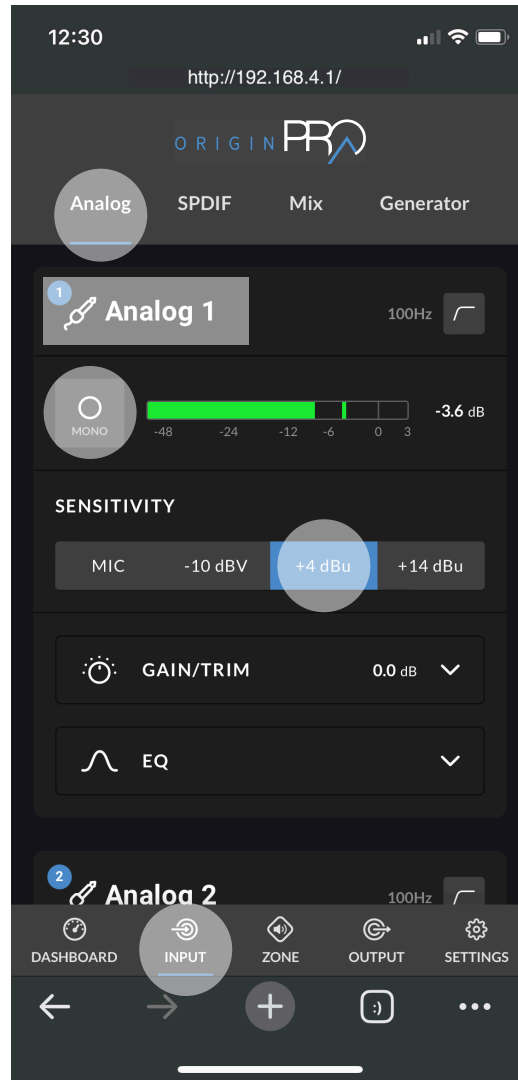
12:30

http://192.168.4.1/

ORIGIN PRO

Analog SPDIF Mix Generator

1 Analog 1 100Hz

MONO

-48 -24 -12 -6 0 3

-3.6 dB

SENSITIVITY

MIC -10 dBV +4 dBu +14 dBu

GAIN/TRIM 0.0 dB

EQ

2 Analog 2 100Hz

DASHBOARD INPUT ZONE OUTPUT SETTINGS

:)